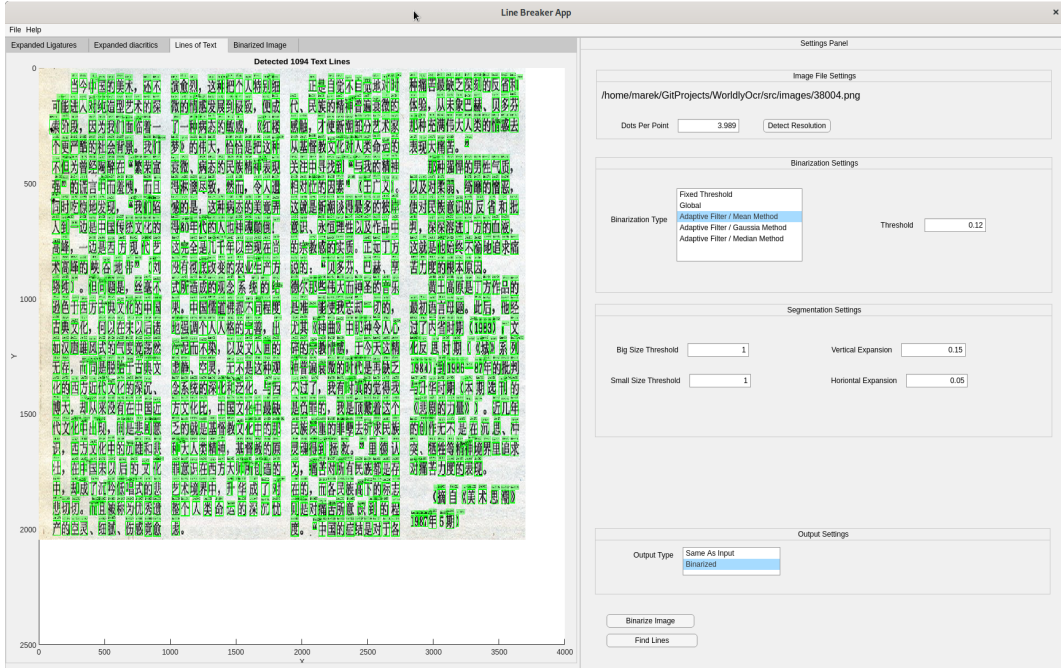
Line Breaker App

File Help

Expanded Ligatures | Expanded diacritics | Lines of Text | Binarized Image

Detected 1094 Text Lines

0
500
1000
1500
2000
2500
Y
0 500 1000 1500 2000 2500 3000 3500 4000
X

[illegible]

Settings Panel

Image File Settings

/home/marek/GitProjects/WorldlyOcr/src/images/38004.png

Dots Per Point 3.989 Detect Resolution

Binarization Settings

Binarization Type
Fixed Threshold
Global
Adaptive Filter / Mean Method
Adaptive Filter / Gaussia Method
Adaptive Filter / Median Method

Threshold 0.12

Segmentation Settings

Big Size Threshold 1
Vertical Expansion 0.15
Small Size Threshold 1
Horiontal Expansion 0.05

Output Settings

Output Type
Same As Input
Binarized

Binarize Image
Find Lines